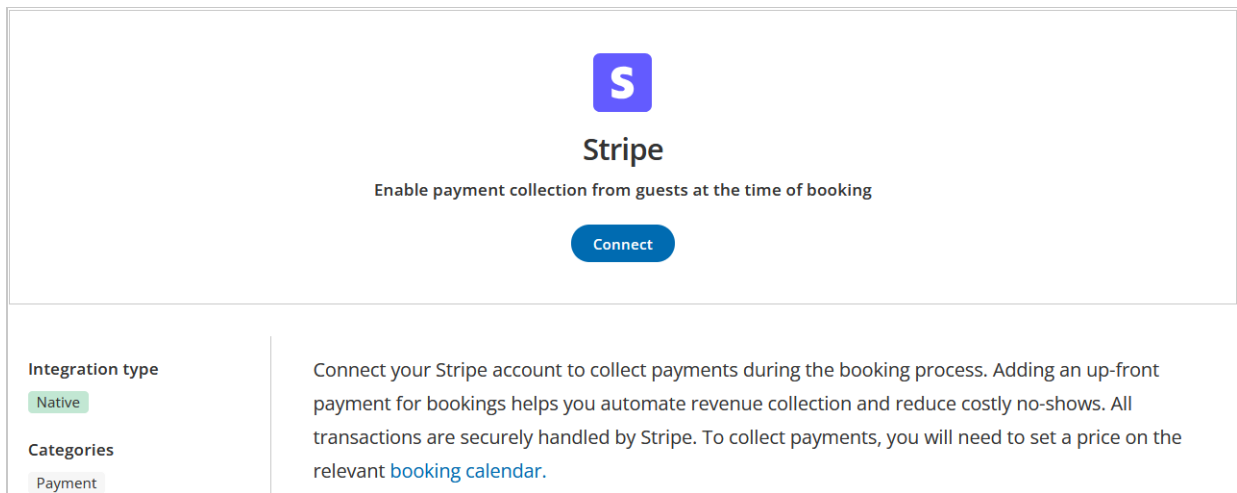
S

Stripe

Enable payment collection from guests at the time of booking

Connect

Integration type

Native

Categories

Payment

Connect your Stripe account to collect payments during the booking process. Adding an up-front payment for bookings helps you automate revenue collection and reduce costly no-shows. All transactions are securely handled by Stripe. To collect payments, you will need to set a price on the relevant booking calendar.